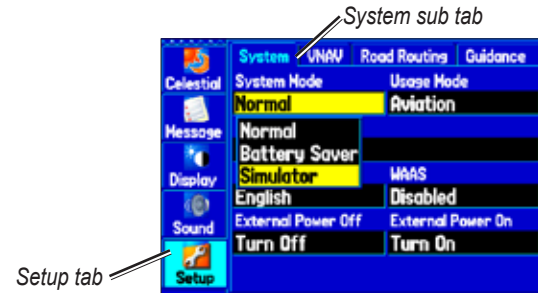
System sub tab

Celestial
Message
Display
Sound
Setup

System VNAV Road Routing Guidance
System Mode Usage Mode
Normal Aviation
Normal
Battery Saver
Simulator WAAS
English Disabled
External Power Off External Power On
Turn Off Turn On

Setup tab